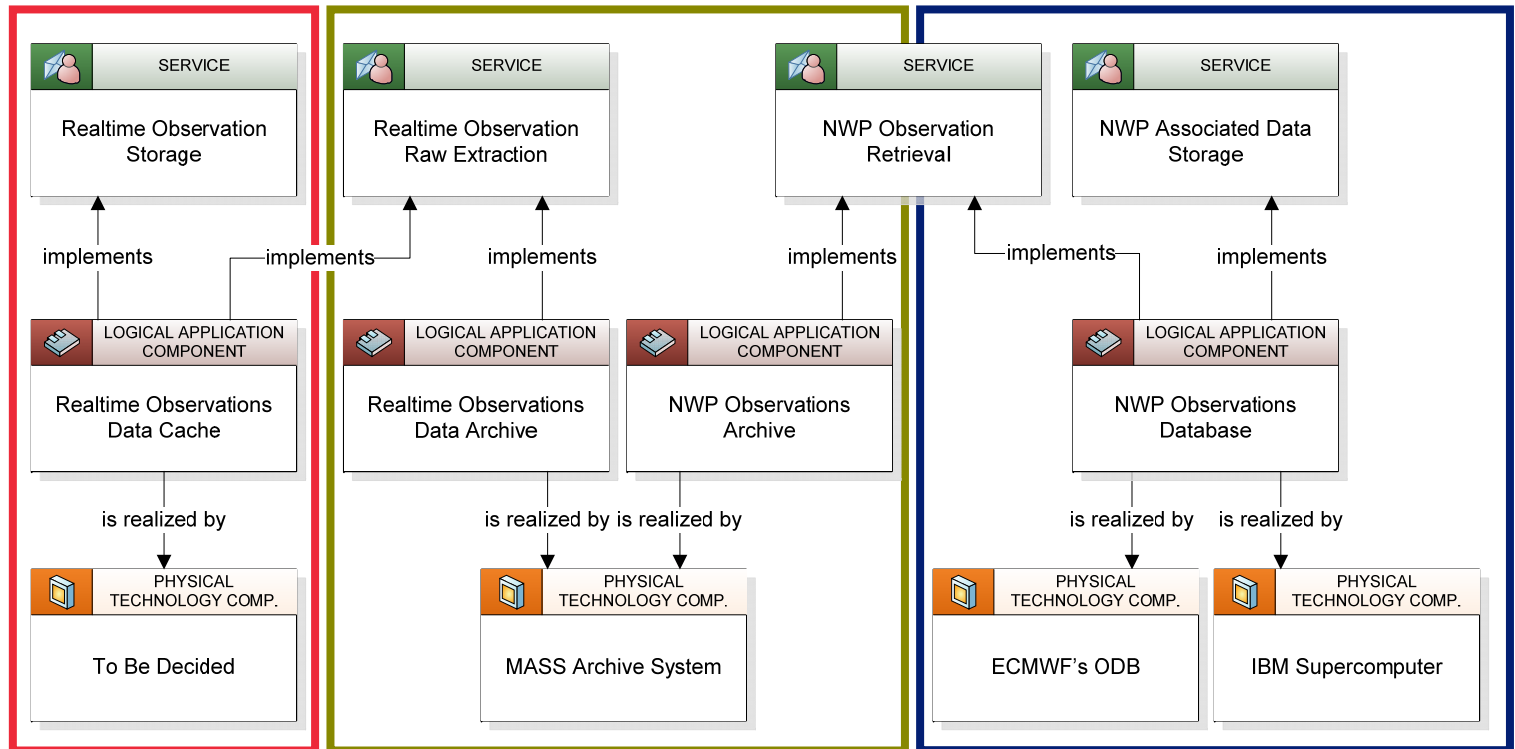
SERVICE
Realtime Observation Storage

SERVICE
Realtime Observation Raw Extraction

SERVICE
NWP Observation Retrieval

SERVICE
NWP Associated Data Storage

implements
implements
implements
implements
implements
implements

LOGICAL APPLICATION COMPONENT
Realtime Observations Data Cache

LOGICAL APPLICATION COMPONENT
Realtime Observations Data Archive

LOGICAL APPLICATION COMPONENT
NWP Observations Archive

LOGICAL APPLICATION COMPONENT
NWP Observations Database

is realized by
is realized by
is realized by
is realized by
is realized by

PHYSICAL TECHNOLOGY COMP.
To Be Decided

PHYSICAL TECHNOLOGY COMP.
MASS Archive System

PHYSICAL TECHNOLOGY COMP.
ECMWF’s ODB

PHYSICAL TECHNOLOGY COMP.
IBM Supercomputer